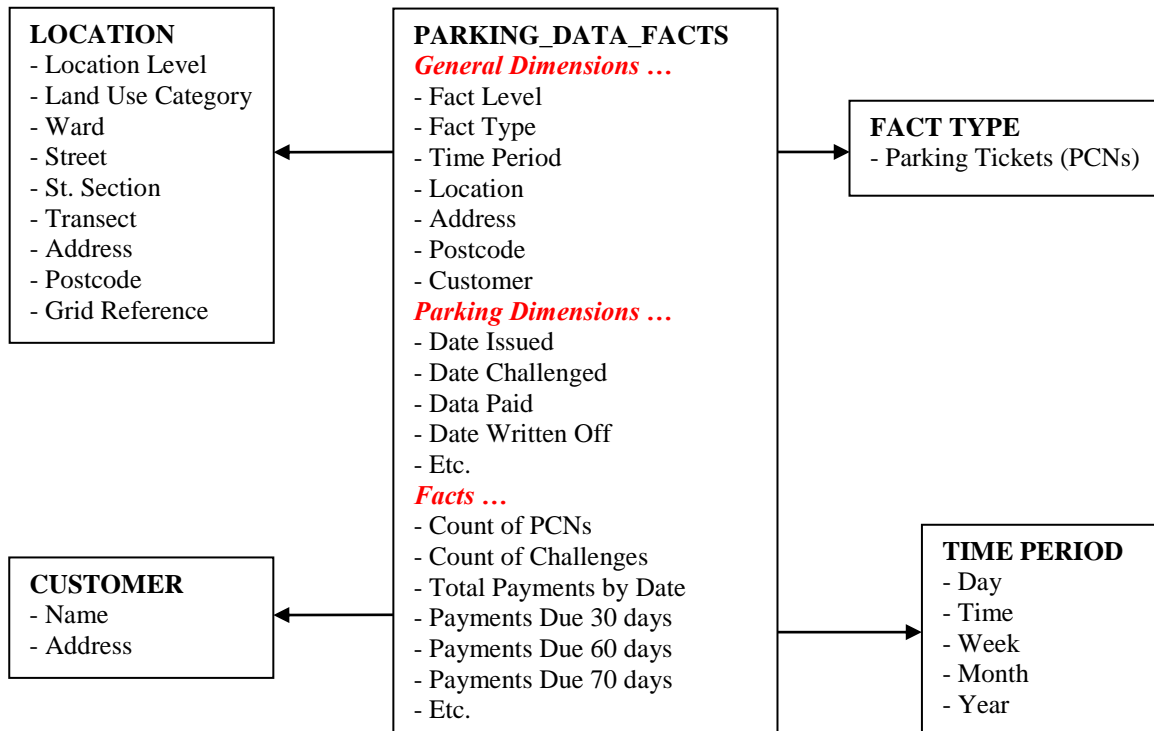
**LOCATION**
- Location Level
- Land Use Category
- Ward
- Street
- St. Section
- Transect
- Address
- Postcode
- Grid Reference

**PARKING_DATA_FACTS**
*General Dimensions …*
- Fact Level
- Fact Type
- Time Period
- Location
- Address
- Postcode
- Customer
*Parking Dimensions …*
- Date Issued
- Date Challenged
- Data Paid
- Date Written Off
- Etc.
*Facts …*
- Count of PCNs
- Count of Challenges
- Total Payments by Date
- Payments Due 30 days
- Payments Due 60 days
- Payments Due 70 days
- Etc.

**FACT TYPE**
- Parking Tickets (PCNs)

**CUSTOMER**
- Name
- Address

**TIME PERIOD**
- Day
- Time
- Week
- Month
- Year